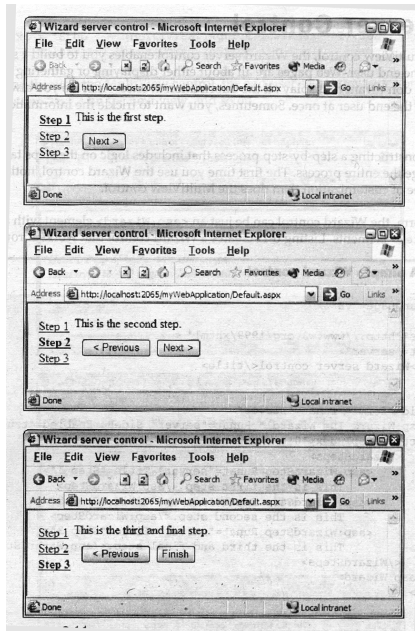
Wizard server control - Microsoft Internet Explorer

File Edit View Favorites Tools Help

Back Search Favorites Media

Address http://localhost:2065/myWebApplication/Default.aspx Go Links

Step 1 This is the first step.
Step 2
Step 3

Next >

Done Local intranet

Wizard server control - Microsoft Internet Explorer

File Edit View Favorites Tools Help

Back Search Favorites Media

Address http://localhost:2065/myWebApplication/Default.aspx Go Links

Step 1 This is the second step.
Step 2
Step 3

< Previous Next >

Done Local intranet

Wizard server control - Microsoft Internet Explorer

File Edit View Favorites Tools Help

Back Search Favorites Media

Address http://localhost:2065/myWebApplication/Default.aspx Go Links

Step 1 This is the third and final step.
Step 2
Step 3

< Previous Finish

Done Local intranet